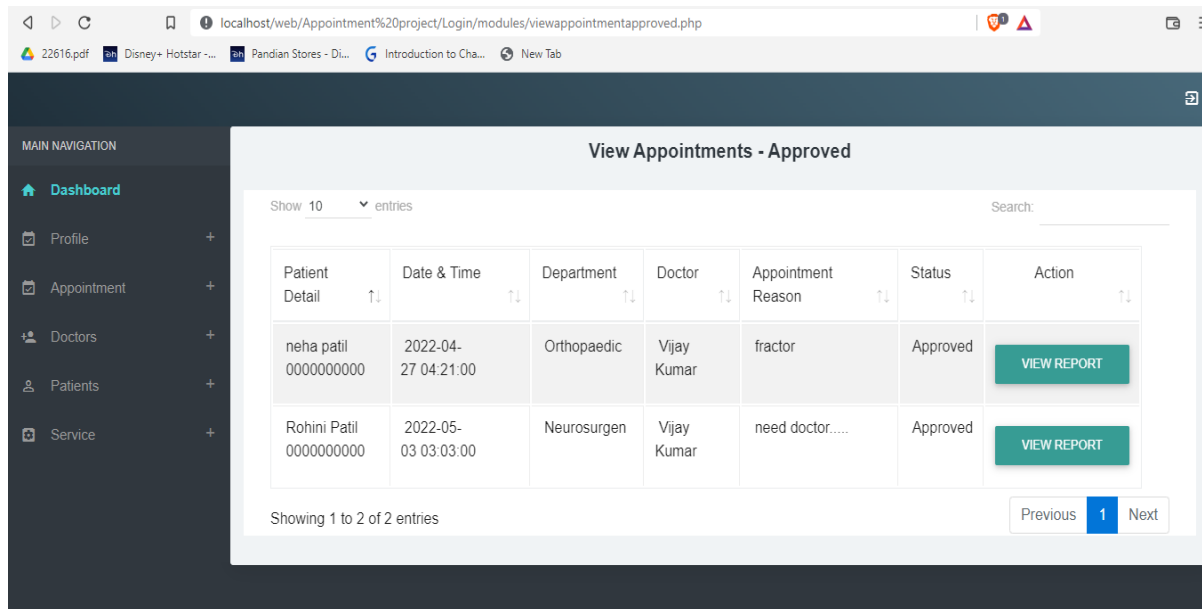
localhost/web/Appointment%20project/Login/modules/viewappointmentapproved.php

22616.pdf  Disney+ Hotstar -...  Pandian Stores - Di...  Introduction to Cha...  New Tab

MAIN NAVIGATION

Dashboard

Profile +

Appointment +

Doctors +

Patients +

Service +

View Appointments - Approved

Show 10 entries

Search:

| Patient Detail | Date & Time | Department | Doctor | Appointment Reason | Status | Action |
|---|---|---|---|---|---|---|
| neha patil 0000000000 | 2022-04-27 04:21:00 | Orthopaedic | Vijay Kumar | fractor | Approved | VIEW REPORT |
| Rohini Patil 0000000000 | 2022-05-03 03:03:00 | Neurosurgen | Vijay Kumar | need doctor..... | Approved | VIEW REPORT |

Showing 1 to 2 of 2 entries

Previous 1 Next